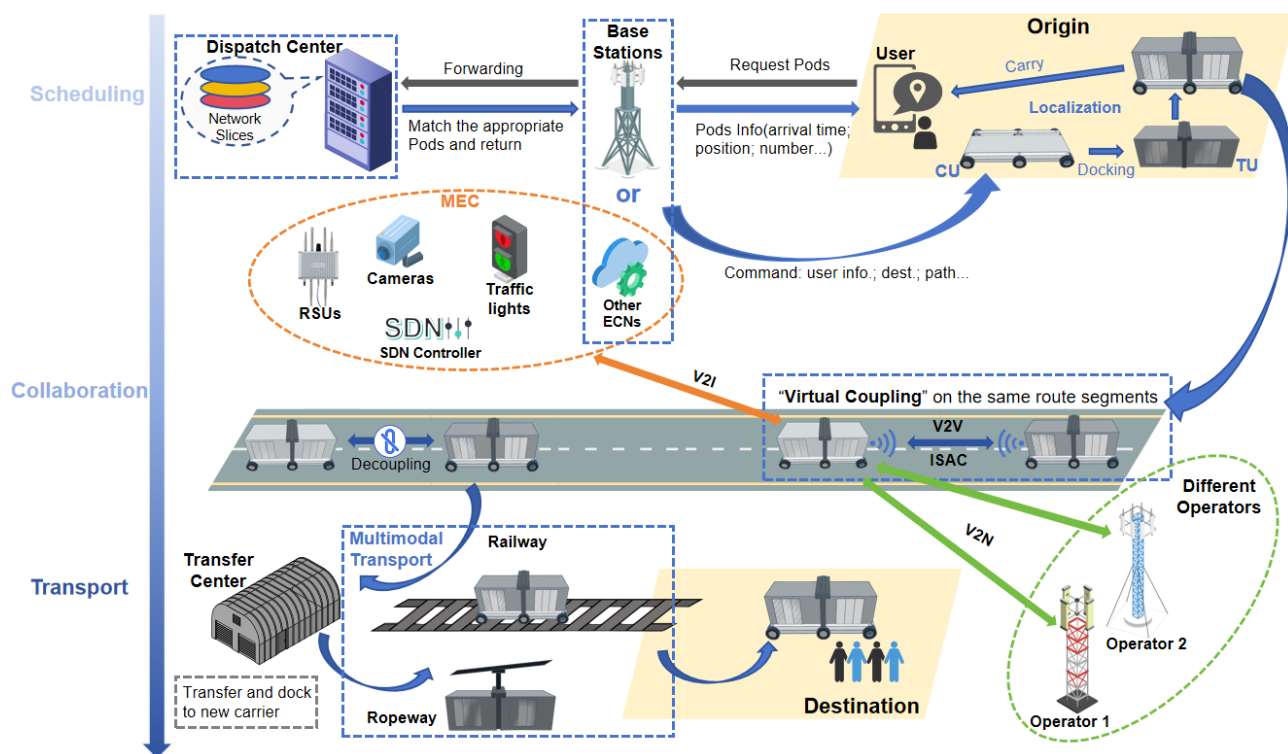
Scheduling

Dispatch Center

Network Slices

Forwarding

Match the appropriate Pods and return

Base Stations

or

Request Pods

Pods Info(arrival time; position; number...)

Origin

User

Carry

Localization

CU

Docking

TU

MEC

RSUs

Cameras

Traffic lights

SDN

SDN Controller

Other ECNs

Command: user info.; dest.; path...

Collaboration

V2I

"Virtual Coupling" on the same route segments

Decoupling

V2V

ISAC

V2N

Different Operators

Transport

Transfer Center

Multimodal Transport

Railway

Transfer and dock to new carrier

Ropeway

Destination

Operator 2

Operator 1